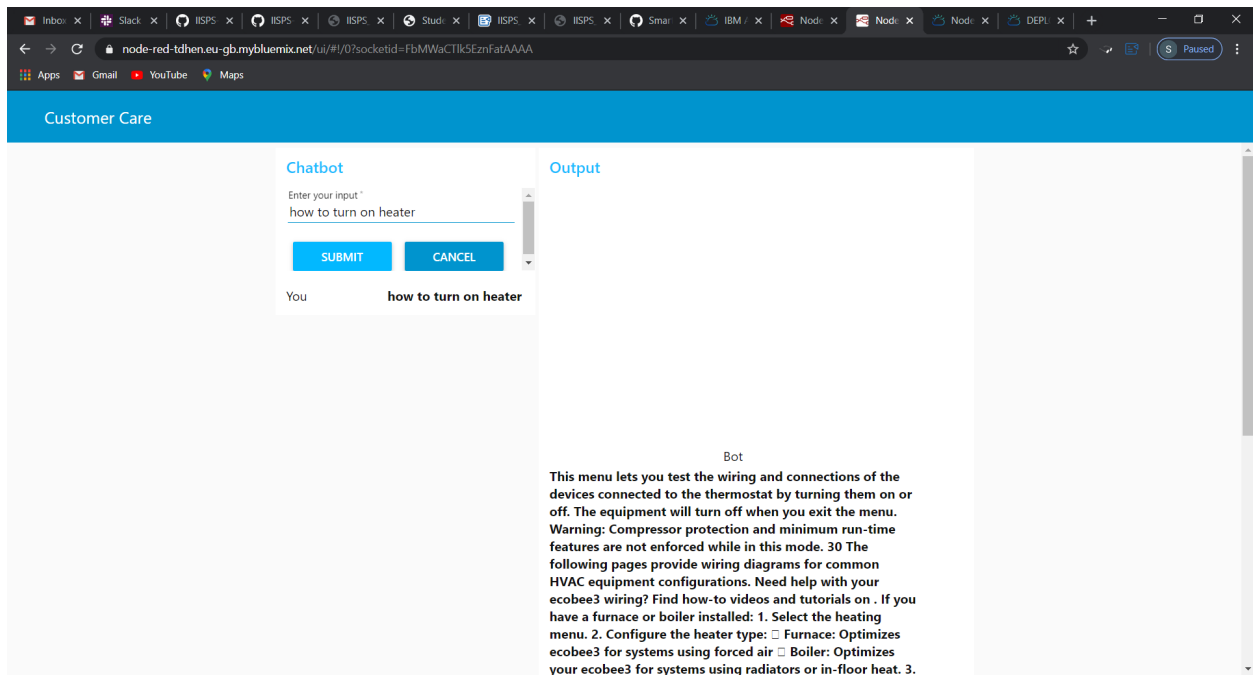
Inbox × | Slack × | IISPS × | IISPS × | IISPS × | Stude × | IISPS × | IISPS × | Smar × | IBM × | Node × | Node × | Node × | DEPL × | +

node-red-tdhen.eu-gb.mybluemix.net/ui/#!/0?socketid=FbMWaCTlk5EznFatAAAA

S Paused

Apps Gmail YouTube Maps

Customer Care

Chatbot

Enter your input *
how to turn on heater

SUBMIT CANCEL

You how to turn on heater

Output

Bot

This menu lets you test the wiring and connections of the devices connected to the thermostat by turning them on or off. The equipment will turn off when you exit the menu. Warning: Compressor protection and minimum run-time features are not enforced while in this mode. 30 The following pages provide wiring diagrams for common HVAC equipment configurations. Need help with your ecobee3 wiring? Find how-to videos and tutorials on . If you have a furnace or boiler installed: 1. Select the heating menu. 2. Configure the heater type:  Furnace: Optimizes ecobee3 for systems using forced air  Boiler: Optimizes your ecobee3 for systems using radiators or in-floor heat. 3.